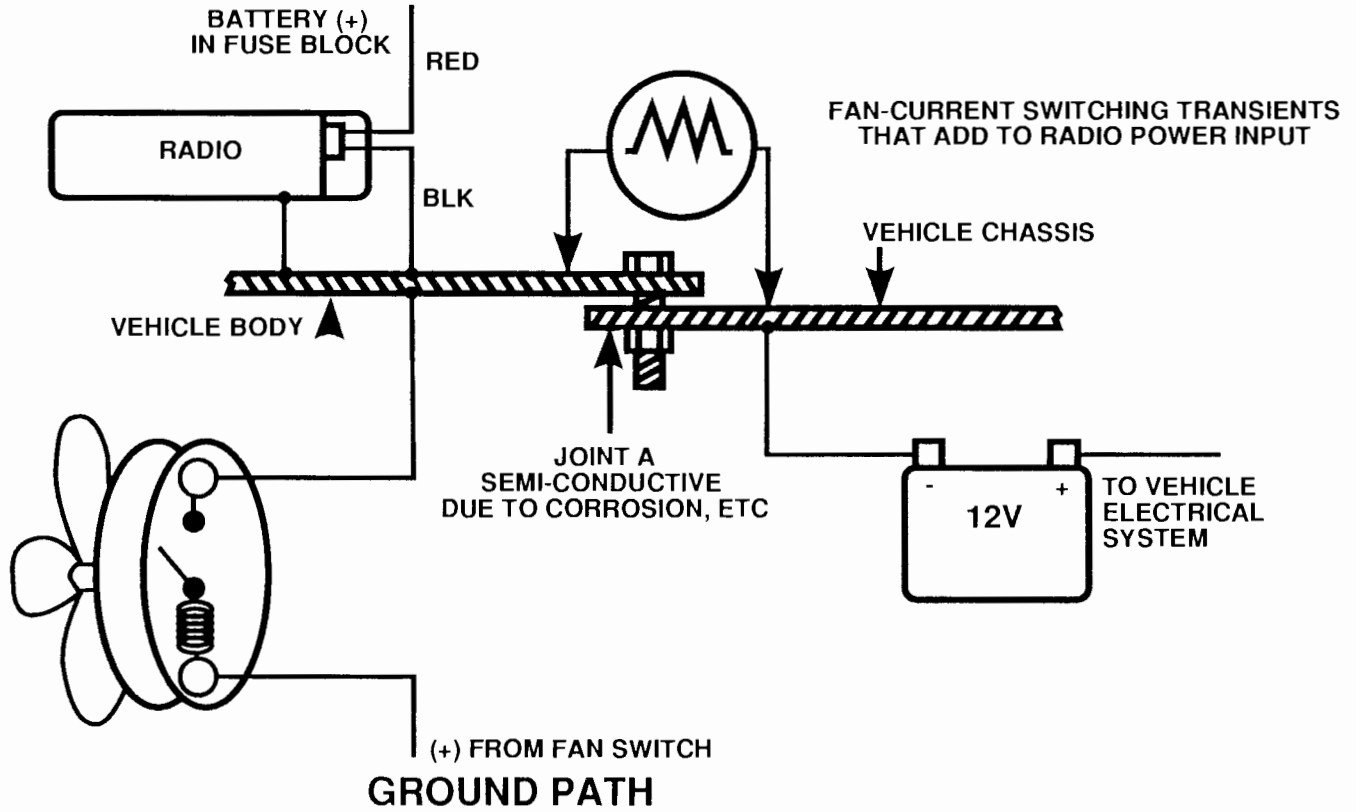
BATTERY (+)
IN FUSE BLOCK

RED

RADIO

BLK

FAN-CURRENT SWITCHING TRANSIENTS
THAT ADD TO RADIO POWER INPUT

VEHICLE CHASSIS

VEHICLE BODY

JOINT A
SEMI-CONDUCTIVE
DUE TO CORROSION, ETC

-

+

12V

TO VEHICLE
ELECTRICAL
SYSTEM

(+) FROM FAN SWITCH

GROUND PATH